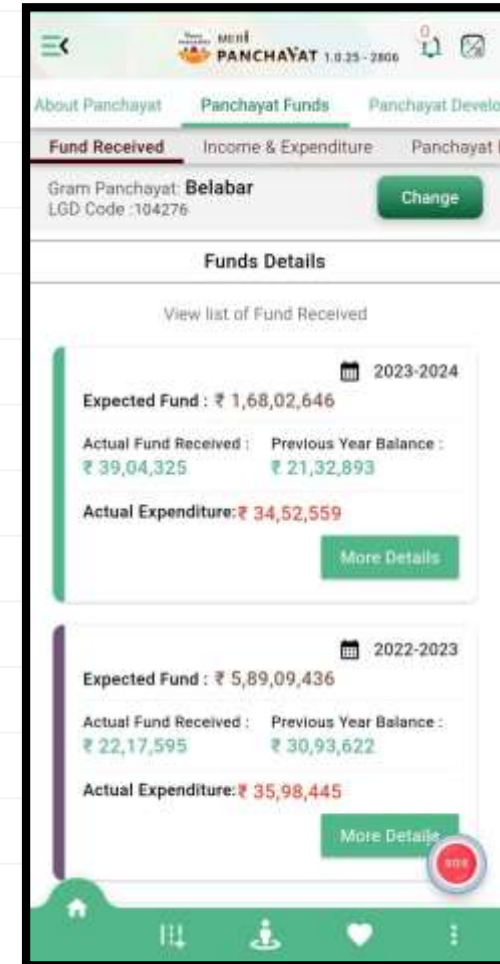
मेरी PANCHAYAT 1.0.25 - 2806

0

About Panchayat | Panchayat Funds | Panchayat Develo

Fund Received | Income & Expenditure | Panchayat

Gram Panchayat: Belabar
LGD Code :104276

Change

Funds Details

View list of Fund Received

2023-2024

Expected Fund : ₹ 1,68,02,646

Actual Fund Received : ₹ 39,04,325

Previous Year Balance : ₹ 21,32,893

Actual Expenditure: ₹ 34,52,559

More Details

2022-2023

Expected Fund : ₹ 5,89,09,436

Actual Fund Received : ₹ 22,17,595

Previous Year Balance : ₹ 30,93,622

Actual Expenditure: ₹ 35,98,445

More Details

SOS